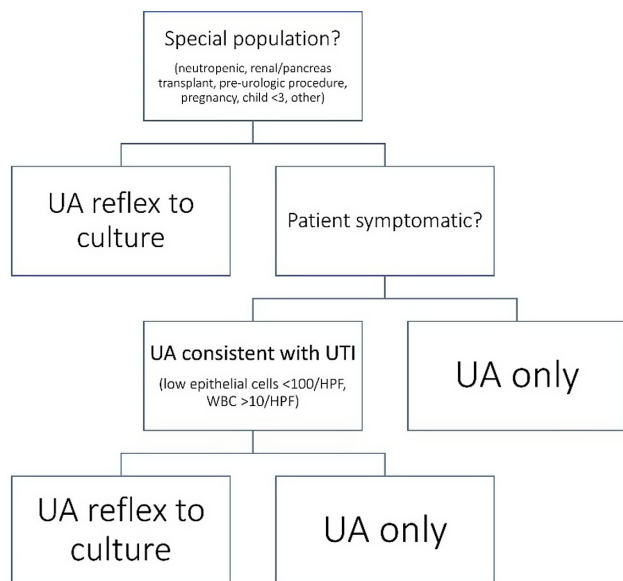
Special population?

(neutropenic, renal/pancreas transplant, pre-urologic procedure, pregnancy, child <3, other)

UA reflex to culture

Patient symptomatic?

UA consistent with UTI

(low epithelial cells <100/HPF, WBC >10/HPF)

UA only

UA reflex to culture

UA only